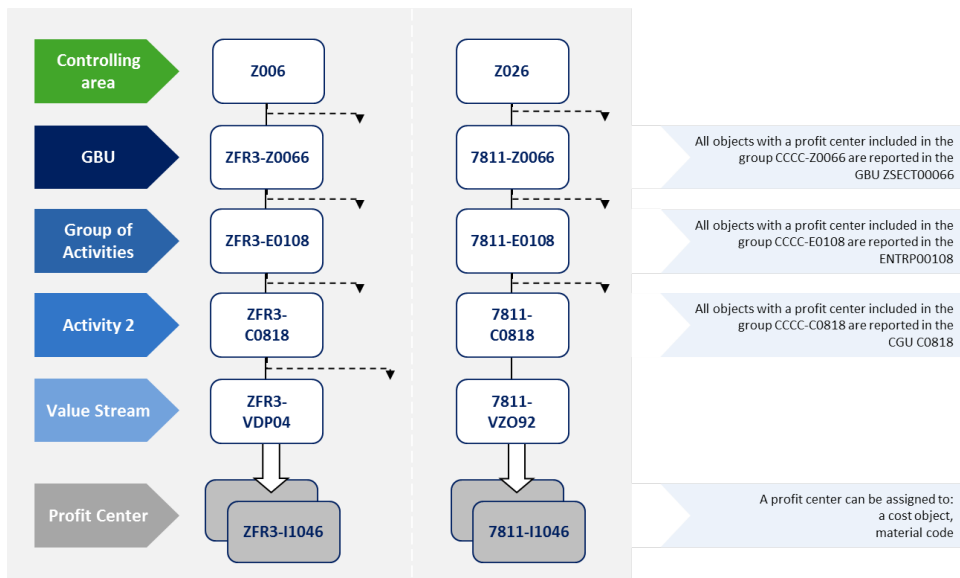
Controlling area

Z006

Z026

GBU

ZFR3-Z0066

7811-Z0066

All objects with a profit center included in the group CCCC-Z0066 are reported in the GBU ZSECT00066

Group of Activities

ZFR3-E0108

7811-E0108

All objects with a profit center included in the group CCCC-E0108 are reported in the ENTRP00108

Activity 2

ZFR3-C0818

7811-C0818

All objects with a profit center included in the group CCCC-C0818 are reported in the CGU C0818

Value Stream

ZFR3-VDP04

7811-VZO92

Profit Center

ZFR3-I1046

7811-I1046

A profit center can be assigned to: a cost object, material code